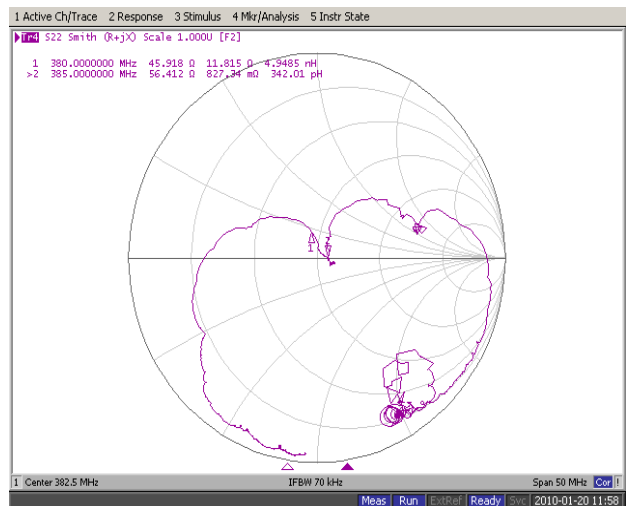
1 Active Ch/Trace 2 Response 3 Stimulus 4 Mkr/Analysis 5 Instr State

Tr4 S22 Smith (R+jX) Scale 1.000U [F2]

1 380.0000000 MHz 45.918 Ω 11.815 Ω 4.9485 nH
>2 385.0000000 MHz 56.412 Ω 827.34 mΩ 342.01 pH

1
2

1 Center 382.5 MHz IFBW 70 kHz Span 50 MHz Cor !

Meas Run ExtRef Ready Svc 2010-01-20 11:58